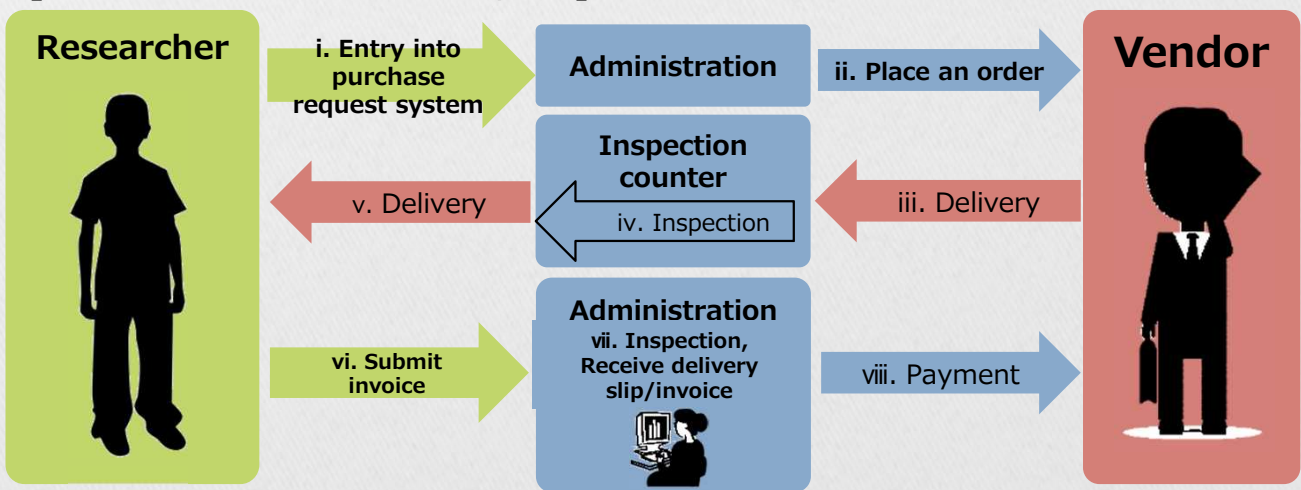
Researcher

i. Entry into purchase request system

Administration

ii. Place an order

Vendor

Inspection counter

v. Delivery

iv. Inspection

iii. Delivery

Administration

vii. Inspection, Receive delivery slip/invoice

vi. Submit invoice

viii. Payment